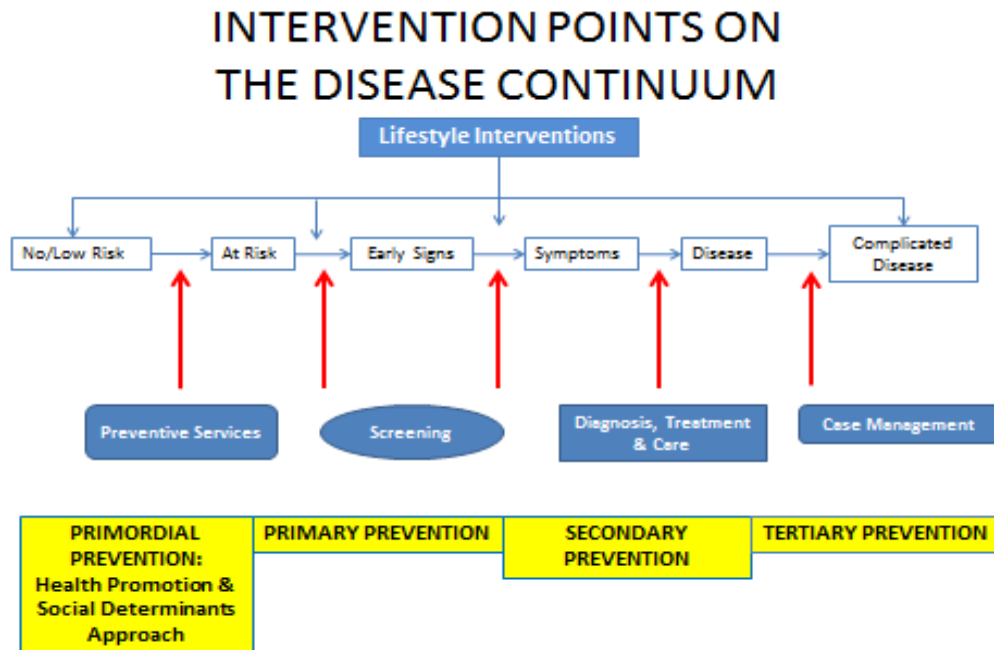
INTERVENTION POINTS ON THE DISEASE CONTINUUM

Lifestyle Interventions

No/Low Risk

At Risk

Early Signs

Symptoms

Disease

Complicated Disease

Preventive Services

Screening

Diagnosis, Treatment & Care

Case Management

PRIMORDIAL PREVENTION: Health Promotion & Social Determinants Approach

PRIMARY PREVENTION

SECONDARY PREVENTION

TERTIARY PREVENTION